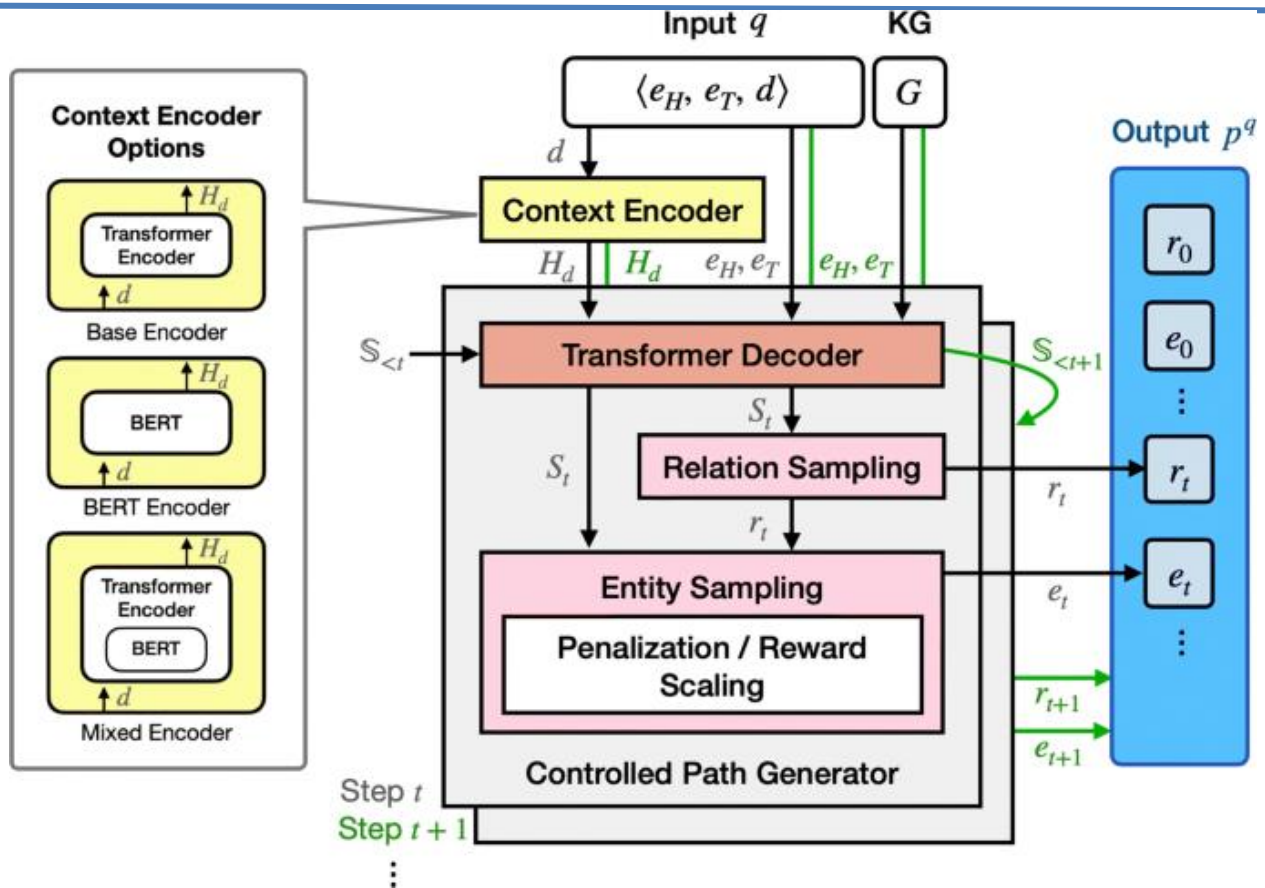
Input $q$

KG

$\langle e_H, e_T, d \rangle$

$G$

Context Encoder Options

$H_d$

Transformer Encoder

$d$

Base Encoder

$H_d$

BERT

$d$

BERT Encoder

$H_d$

Transformer Encoder

BERT

$d$

Mixed Encoder

$d$

Context Encoder

$H_d$ $H_d$ $e_H, e_T$ $e_H, e_T$

Output $p^q$

$\mathbb{S}_{<t}$

Transformer Decoder

$\mathbb{S}_{<t+1}$

$S_t$

$S_t$

Relation Sampling

$r_t$

$r_t$

Entity Sampling

$e_t$

Penalization / Reward Scaling

$r_{t+1}$

$e_{t+1}$

Controlled Path Generator

Step $t$

Step $t+1$

$r_0$

$e_0$

$r_t$

$e_t$